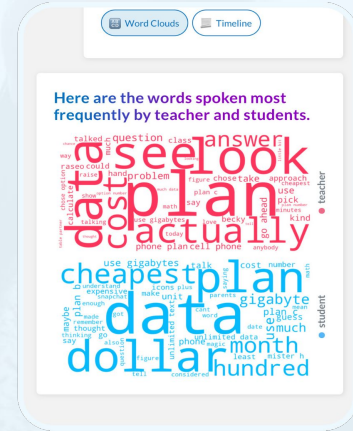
Word Clouds | Timeline

Here are the words spoken most frequently by teacher and students.

talked question class answer may raise could see look data plan cost actually much hand problem figure chose take approach cheapest use pick calculate show talking use gigabytes plan c say go ahead minutes kind becky today phone plan cell phone anybody math teacher

cheapest plan data dollar hundred month gigabyte use gigabytes talk cost number plan b understand expensive snapchat make unit icons plus parents much maybe enough thought got made remember think say unlimited data unlimited text phone least mister h figure tell considered date guess student